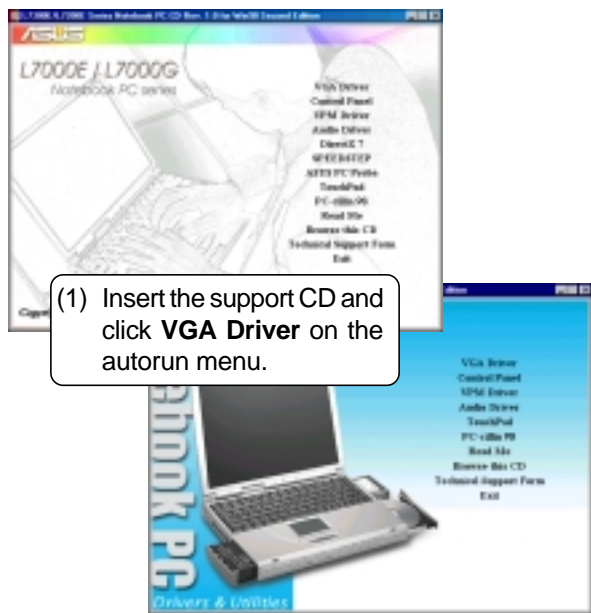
L7000E/L7000G Series Notebook PC CD Rev. 1.0 for Win98 Second Edition

ASUS

L7000E / L7000G
Notebook PC series

VGA Driver
Control Panel
VPM Driver
Audio Driver
DirectX 7
SPEEDSTEP
ASUS PC Probe
TouchPad
PC-cillin 98
Read Me
Browse this CD
Technical Support Form
Exit

Copy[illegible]

(1) Insert the support CD and click **VGA Driver** on the autorun menu.

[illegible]dition

VGA Driver
Control Panel
VPM Driver
Audio Driver
TouchPad
PC-cillin 98
Read Me
Browse this CD
Technical Support Form
Exit

Notebook PC
Drivers & Utilities